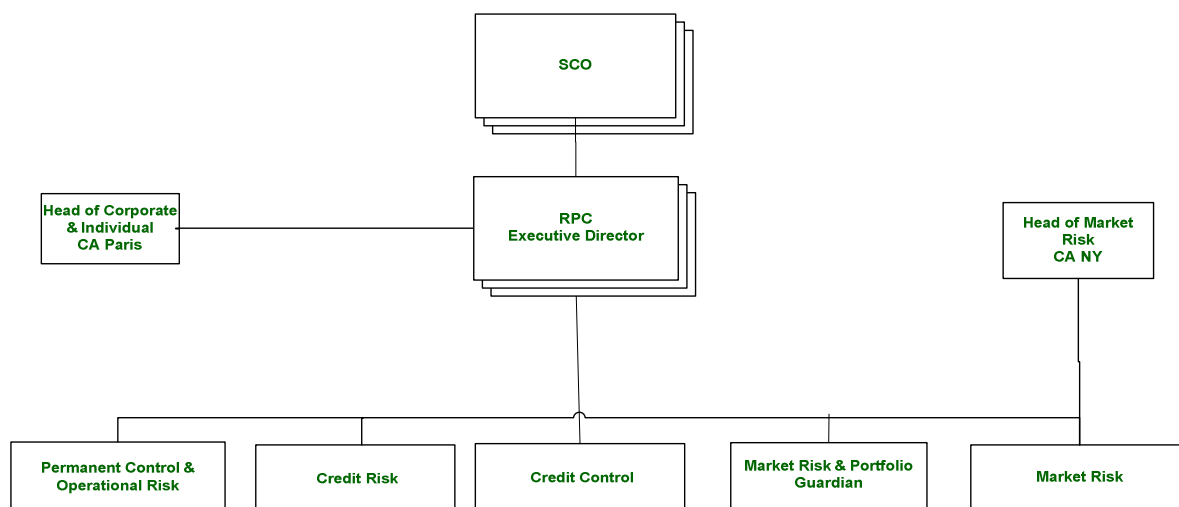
SCO

Head of Corporate & Individual CA Paris

RPC Executive Director

Head of Market Risk CA NY

Permanent Control & Operational Risk

Credit Risk

Credit Control

Market Risk & Portfolio Guardian

Market Risk